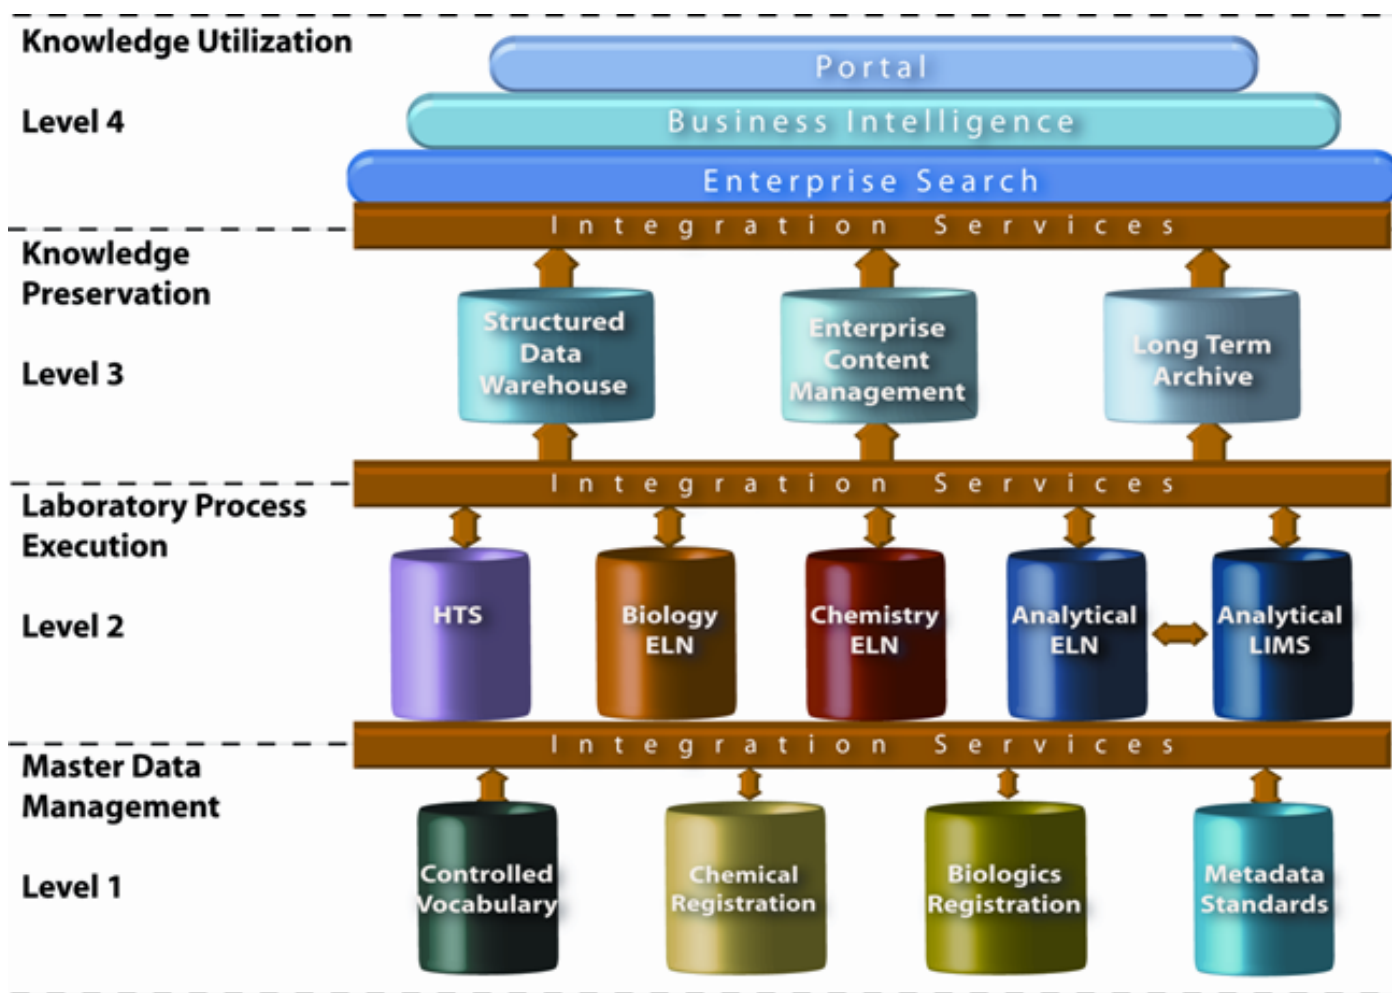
Knowledge Utilization

Level 4

Portal

Business Intelligence

Enterprise Search

Integration Services

Knowledge Preservation

Level 3

Structured Data Warehouse

Enterprise Content Management

Long Term Archive

Integration Services

Laboratory Process Execution

Level 2

HTS

Biology ELN

Chemistry ELN

Analytical ELN

Analytical LIMS

Integration Services

Master Data Management

Level 1

Controlled Vocabulary

Chemical Registration

Biologics Registration

Metadata Standards